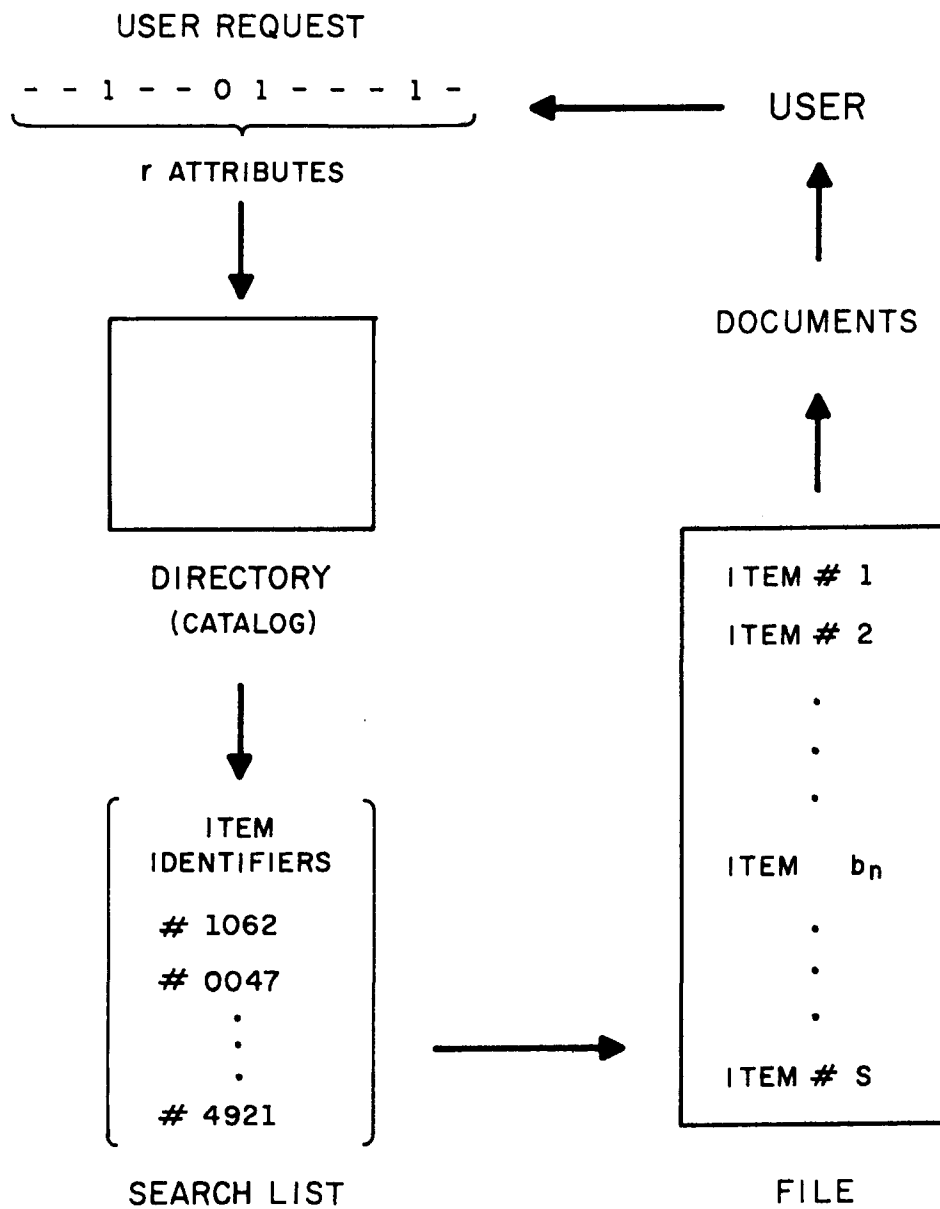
USER REQUEST

- - 1 - - 0 1 - - - 1 -

r ATTRIBUTES

USER

DOCUMENTS

DIRECTORY
(CATALOG)

ITEM IDENTIFIERS
# 1062
# 0047
.
.
.
# 4921

SEARCH LIST

ITEM # 1
ITEM # 2
.
.
.
ITEM $b_n$
.
.
.
ITEM # S

FILE